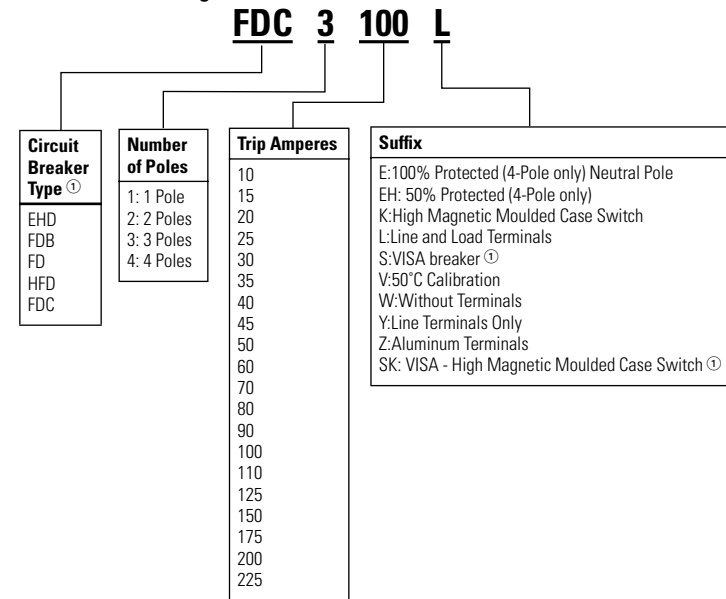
FDC 3 100 L

Circuit Breaker Type ①
EHD
FDB
FD
HFD
FDC

Number of Poles
1: 1 Pole
2: 2 Poles
3: 3 Poles
4: 4 Poles

Trip Amperes
10
15
20
25
30
35
40
45
50
60
70
80
90
100
110
125
150
175
200
225

Suffix
E:100% Protected (4-Pole only) Neutral Pole
EH: 50% Protected (4-Pole only)
K:High Magnetic Moulded Case Switch
L:Line and Load Terminals
S:VISA breaker ①
V:50°C Calibration
W:Without Terminals
Y:Line Terminals Only
Z:Aluminum Terminals
SK: VISA - High Magnetic Moulded Case Switch ①